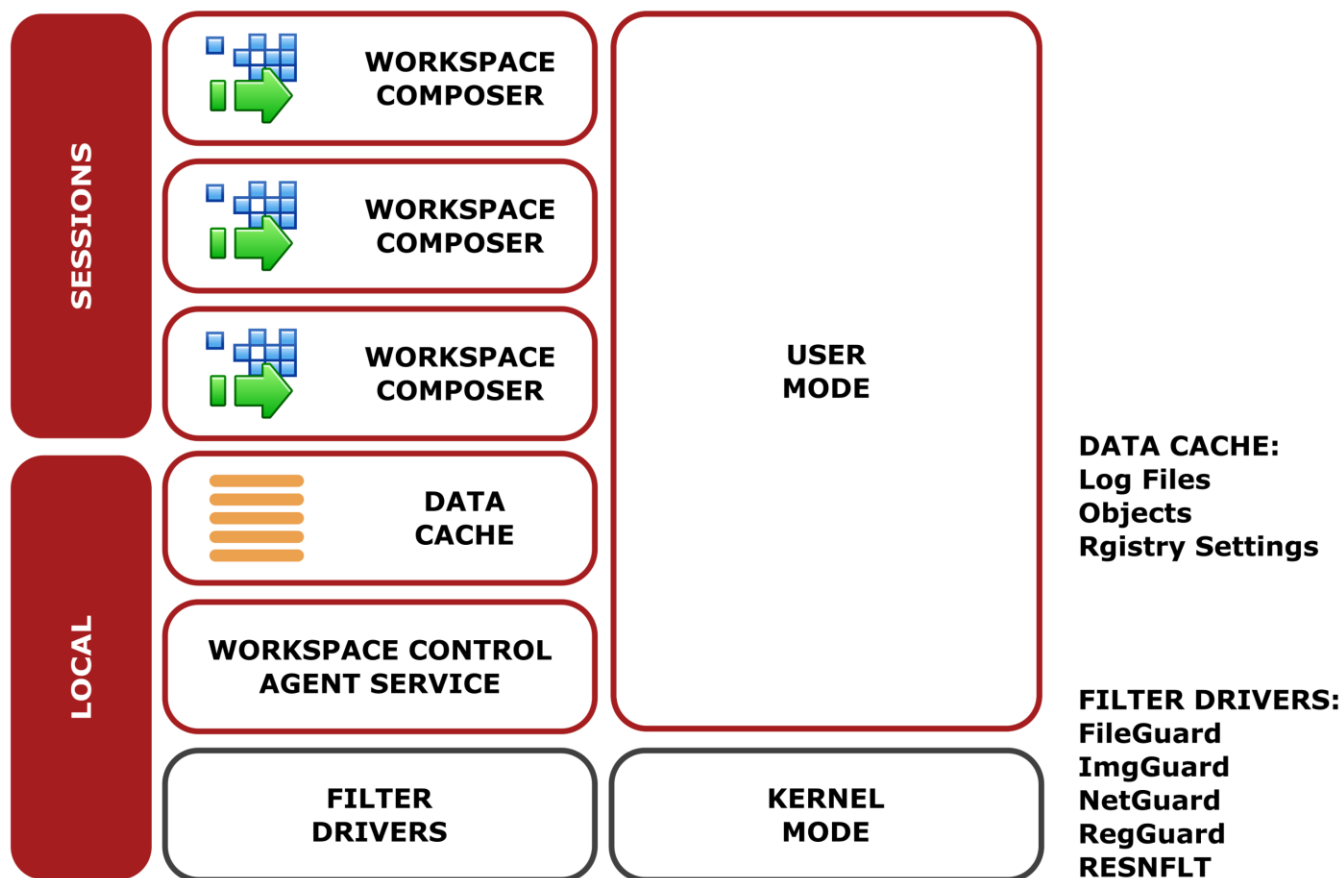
SESSIONS

WORKSPACE COMPOSER

WORKSPACE COMPOSER

WORKSPACE COMPOSER

USER MODE

LOCAL

DATA CACHE

WORKSPACE CONTROL AGENT SERVICE

FILTER DRIVERS

KERNEL MODE

DATA CACHE:
Log Files
Objects
Rgistry Settings

FILTER DRIVERS:
FileGuard
ImgGuard
NetGuard
RegGuard
RESNFLT